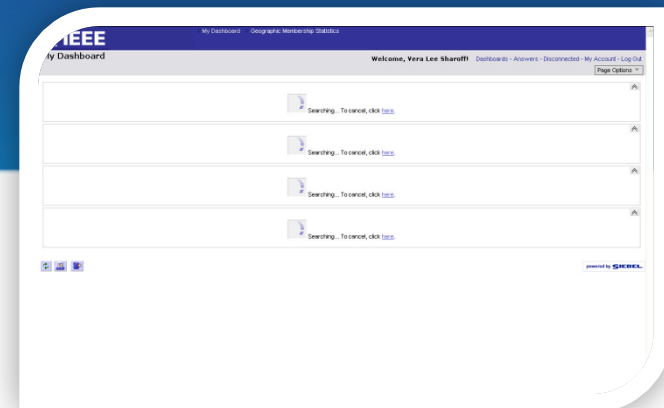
IEEE

My Dashboard Geographic Membership Statistics

My Dashboard

Welcome, Vera Lee Sharoff! Dashboards - Answers - Disconnected - My Account - Log Out

Page Options

Searching... To cancel, click here.

Searching... To cancel, click here.

Searching... To cancel, click here.

Searching... To cancel, click here.

powered by SIEBEL